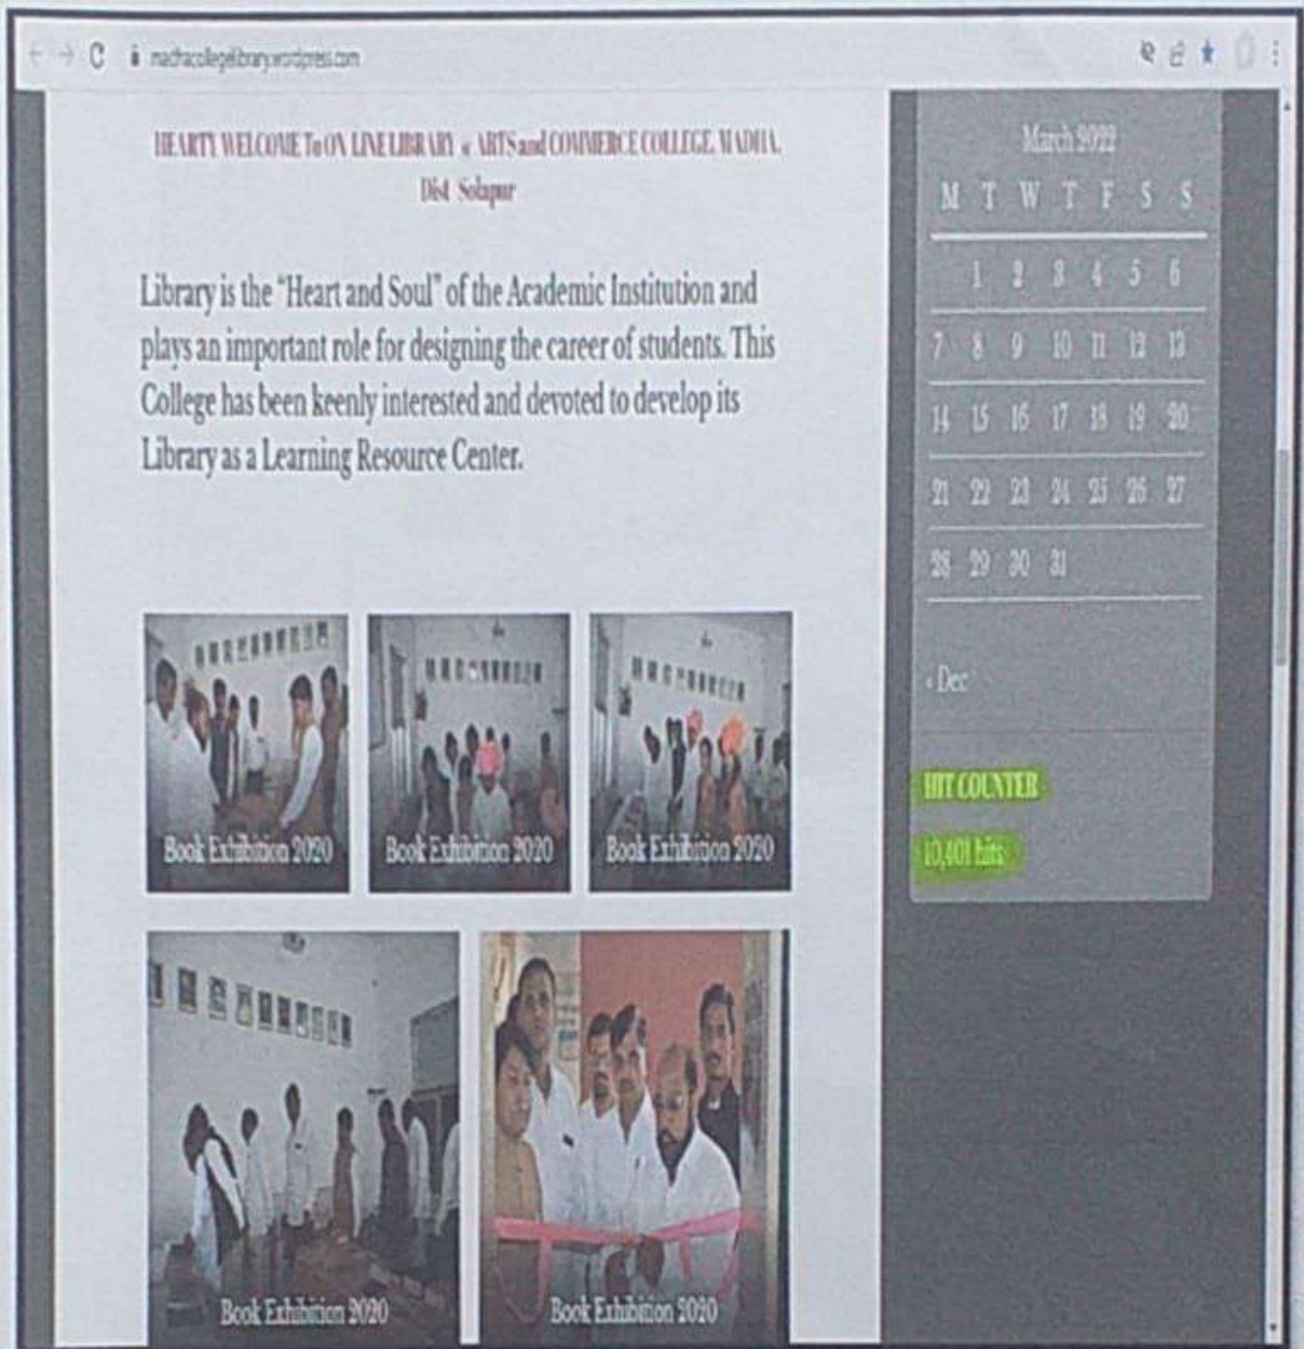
madhacollegelibrary.wordpress.com

HEARTY WELCOME To ON LINE LIBRARY of ARTS and COMMERCE COLLEGE, MADHA, Dist Solapur

Library is the "Heart and Soul" of the Academic Institution and plays an important role for designing the career of students. This College has been keenly interested and devoted to develop its Library as a Learning Resource Center.

Book Exhibition 2020

Book Exhibition 2020

Book Exhibition 2020

Book Exhibition 2020

Book Exhibition 2020

March 2022

| M | T | W | T | F | S | S |
|---|---|---|---|---|---|---|
| | 1 | 2 | 3 | 4 | 5 | 6 |
| 7 | 8 | 9 | 10 | 11 | 12 | 13 |
| 14 | 15 | 16 | 17 | 18 | 19 | 20 |
| 21 | 22 | 23 | 24 | 25 | 26 | 27 |
| 28 | 29 | 30 | 31 | | | |

« Dec

HIT COUNTER

10,401 hits